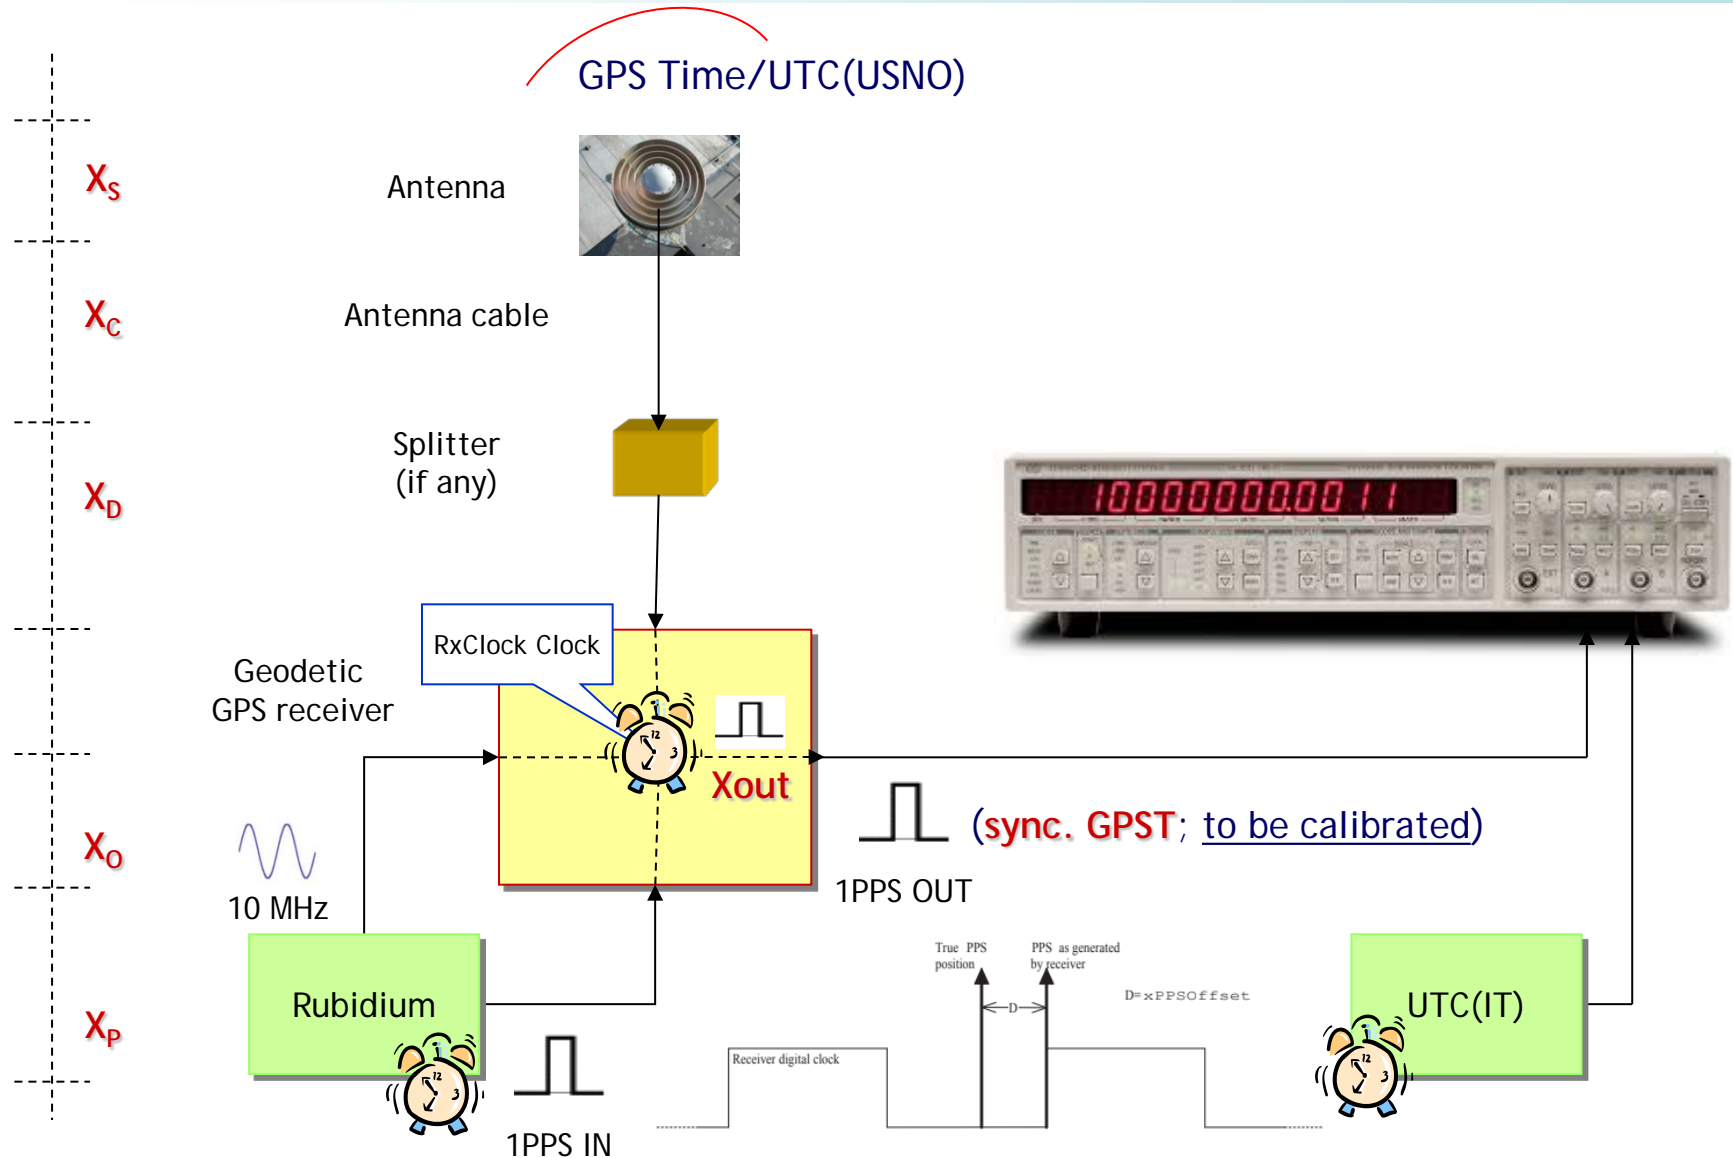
GPS Time/UTC(USNO)

$X_S$

Antenna

$X_C$

Antenna cable

Splitter
(if any)

$X_D$

1000000000.0 1 1

RxClock Clock

Geodetic
GPS receiver

Xout

$X_O$

10 MHz

(sync. GPST; to be calibrated)

1PPS OUT

True PPS position

PPS as generated by receiver

D

D=xPPSOffset

$X_P$

Rubidium

UTC(IT)

Receiver digital clock

1PPS IN